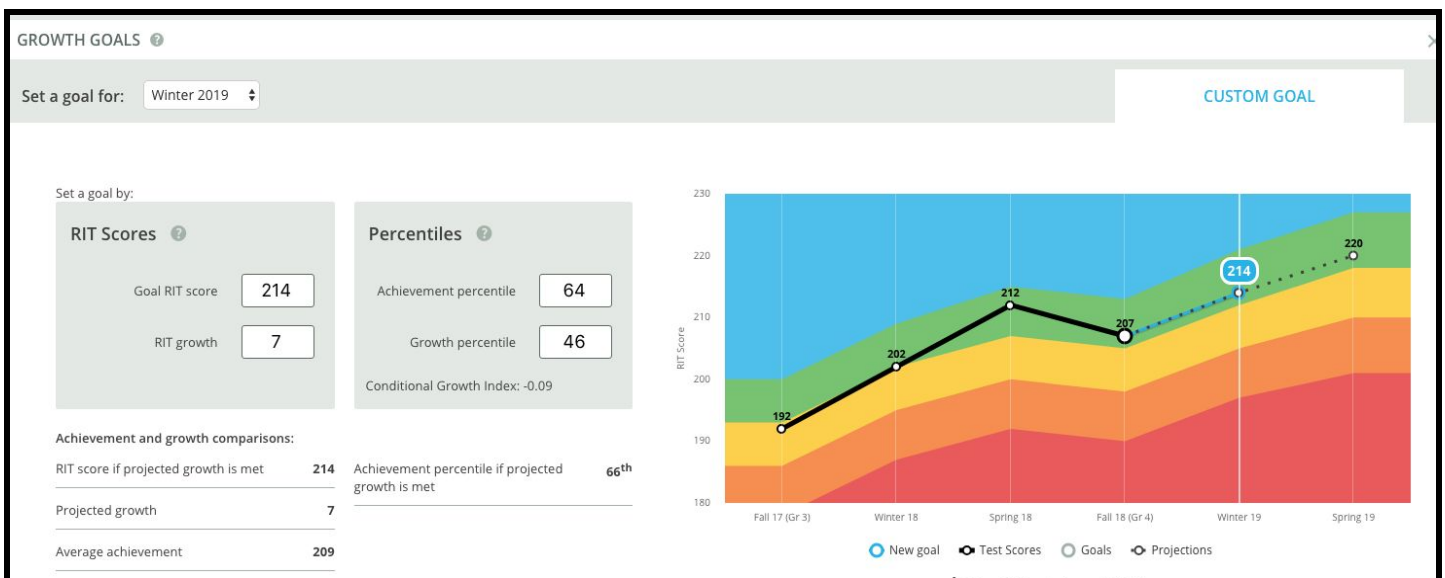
GROWTH GOALS

Set a goal for: Winter 2019

CUSTOM GOAL

Set a goal by:

RIT Scores

Goal RIT score 214

RIT growth 7

Percentiles

Achievement percentile 64

Growth percentile 46

Conditional Growth Index: -0.09

Achievement and growth comparisons:

RIT score if projected growth is met 214

Projected growth 7

Average achievement 209

Achievement percentile if projected growth is met $66^{th}$

230
220
210
200
190
180
RIT Score

192
202
212
207
214
220

Fall 17 (Gr 3) Winter 18 Spring 18 Fall 18 (Gr 4) Winter 19 Spring 19

New goal Test Scores Goals Projections